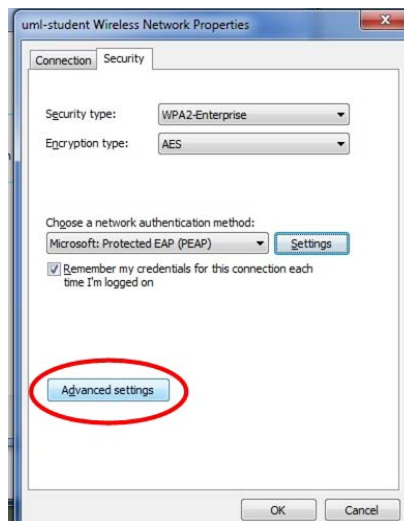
uml-student Wireless Network Properties

Connection | Security

Security type: WPA2-Enterprise

Encryption type: AES

Choose a network authentication method:

Microsoft: Protected EAP (PEAP)

Settings

Remember my credentials for this connection each time I'm logged on

Advanced settings

OK

Cancel